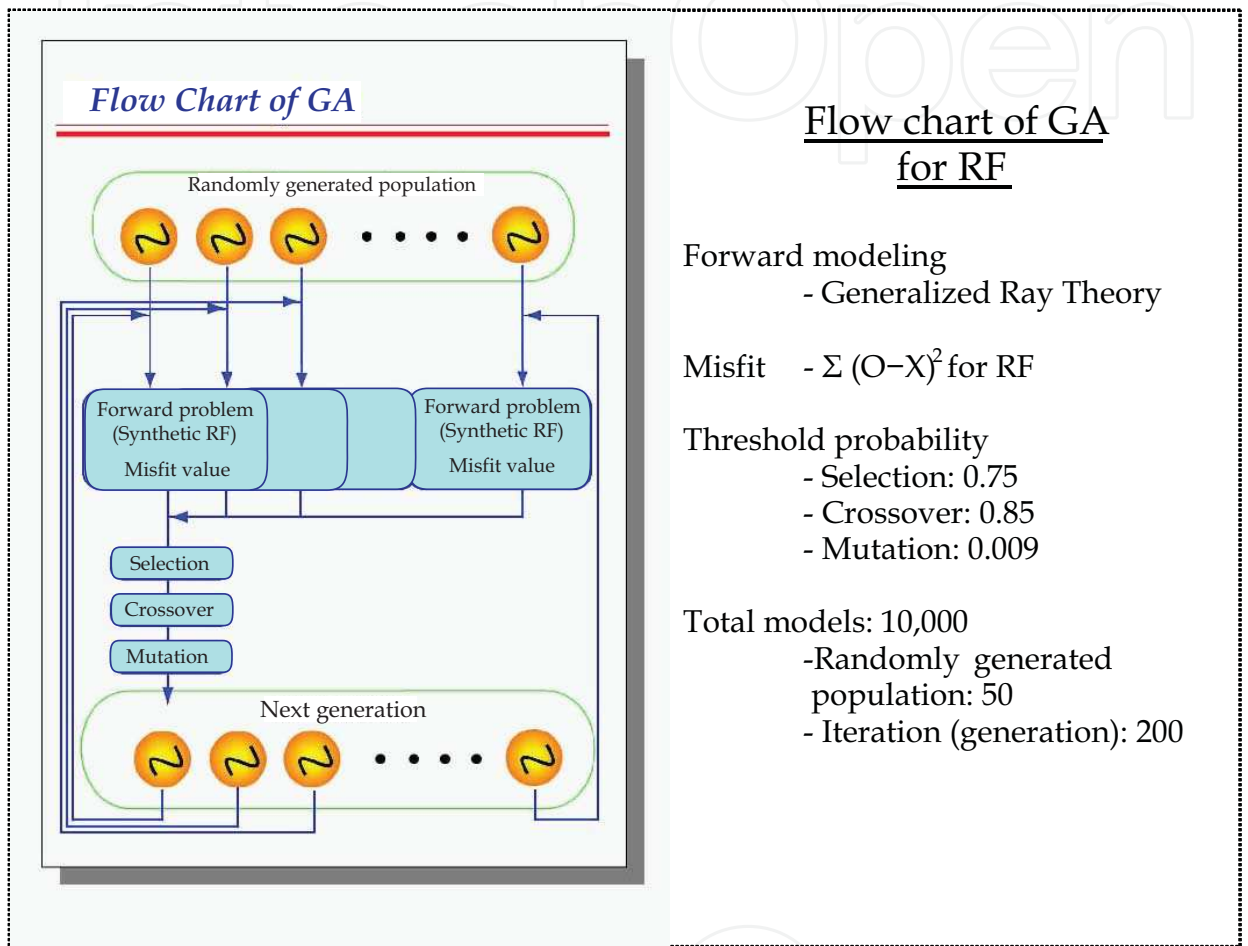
Flow Chart of GA

Randomly generated population

Forward problem (Synthetic RF) Misfit value

Forward problem (Synthetic RF) Misfit value

Selection

Crossover

Mutation

Next generation

Flow chart of GA for RF

Forward modeling
- Generalized Ray Theory

Misfit - $\Sigma$ $(O-X)^2$ for RF

Threshold probability
- Selection: 0.75
- Crossover: 0.85
- Mutation: 0.009

Total models: 10,000
-Randomly generated population: 50
- Iteration (generation): 200